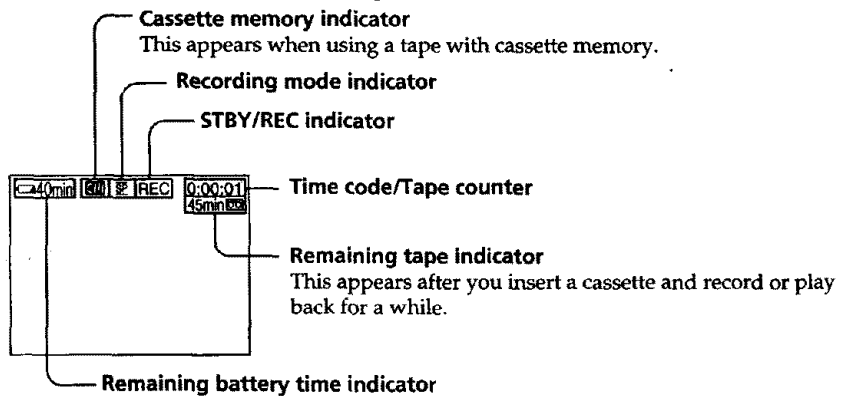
Cassette memory indicator
This appears when using a tape with cassette memory.

Recording mode indicator

STBY/REC indicator

40min SP REC 0:00:01 45min

Time code/Tape counter

Remaining tape indicator
This appears after you insert a cassette and record or play back for a while.

Remaining battery time indicator